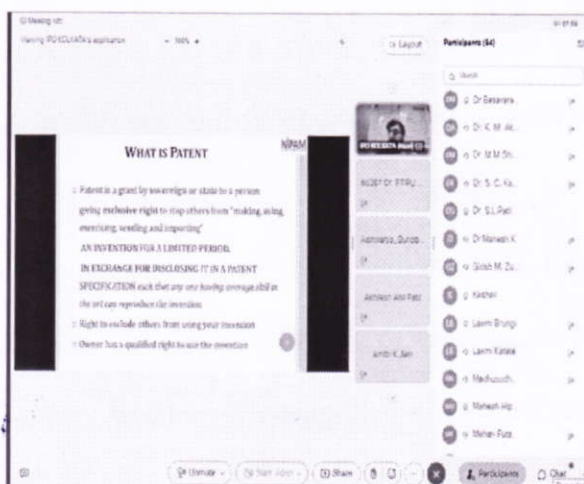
Meeting info

Viewing IPO KOLKATA's application

100%

Layout

Participants (64)

Search

WHAT IS PATENT

NIPAM

Patent is a grant by sovereign or state to a person giving exclusive right to stop others from "making, using, exercising, vending and importing"

AN INVENTION FOR A LIMITED PERIOD.

IN EXCHANGE FOR DISCLOSING IT IN A PATENT SPECIFICATION such that any one having average skill in the art can reproduce the invention.

Right to exclude others from using your invention

Owner has a qualified right to use the invention

IPO KOLKATA (Host)

Dr Basavaraj

Dr. K. M. Ak...

Dr M M Sh...

Dr. S. C. Ka...

Dr S L Pati

Dr Mahesh K

Satish M. Zu...

Vaibhav

Laxmi Brungi

Laxmi Katale

Madhusudh...

Mahesh Hip

Mohan Pura

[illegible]

Acharya Durob...

Akhilesh Atul Patil

Ambh K. Sen

Unmute

Start video

Share

Participants

Chat